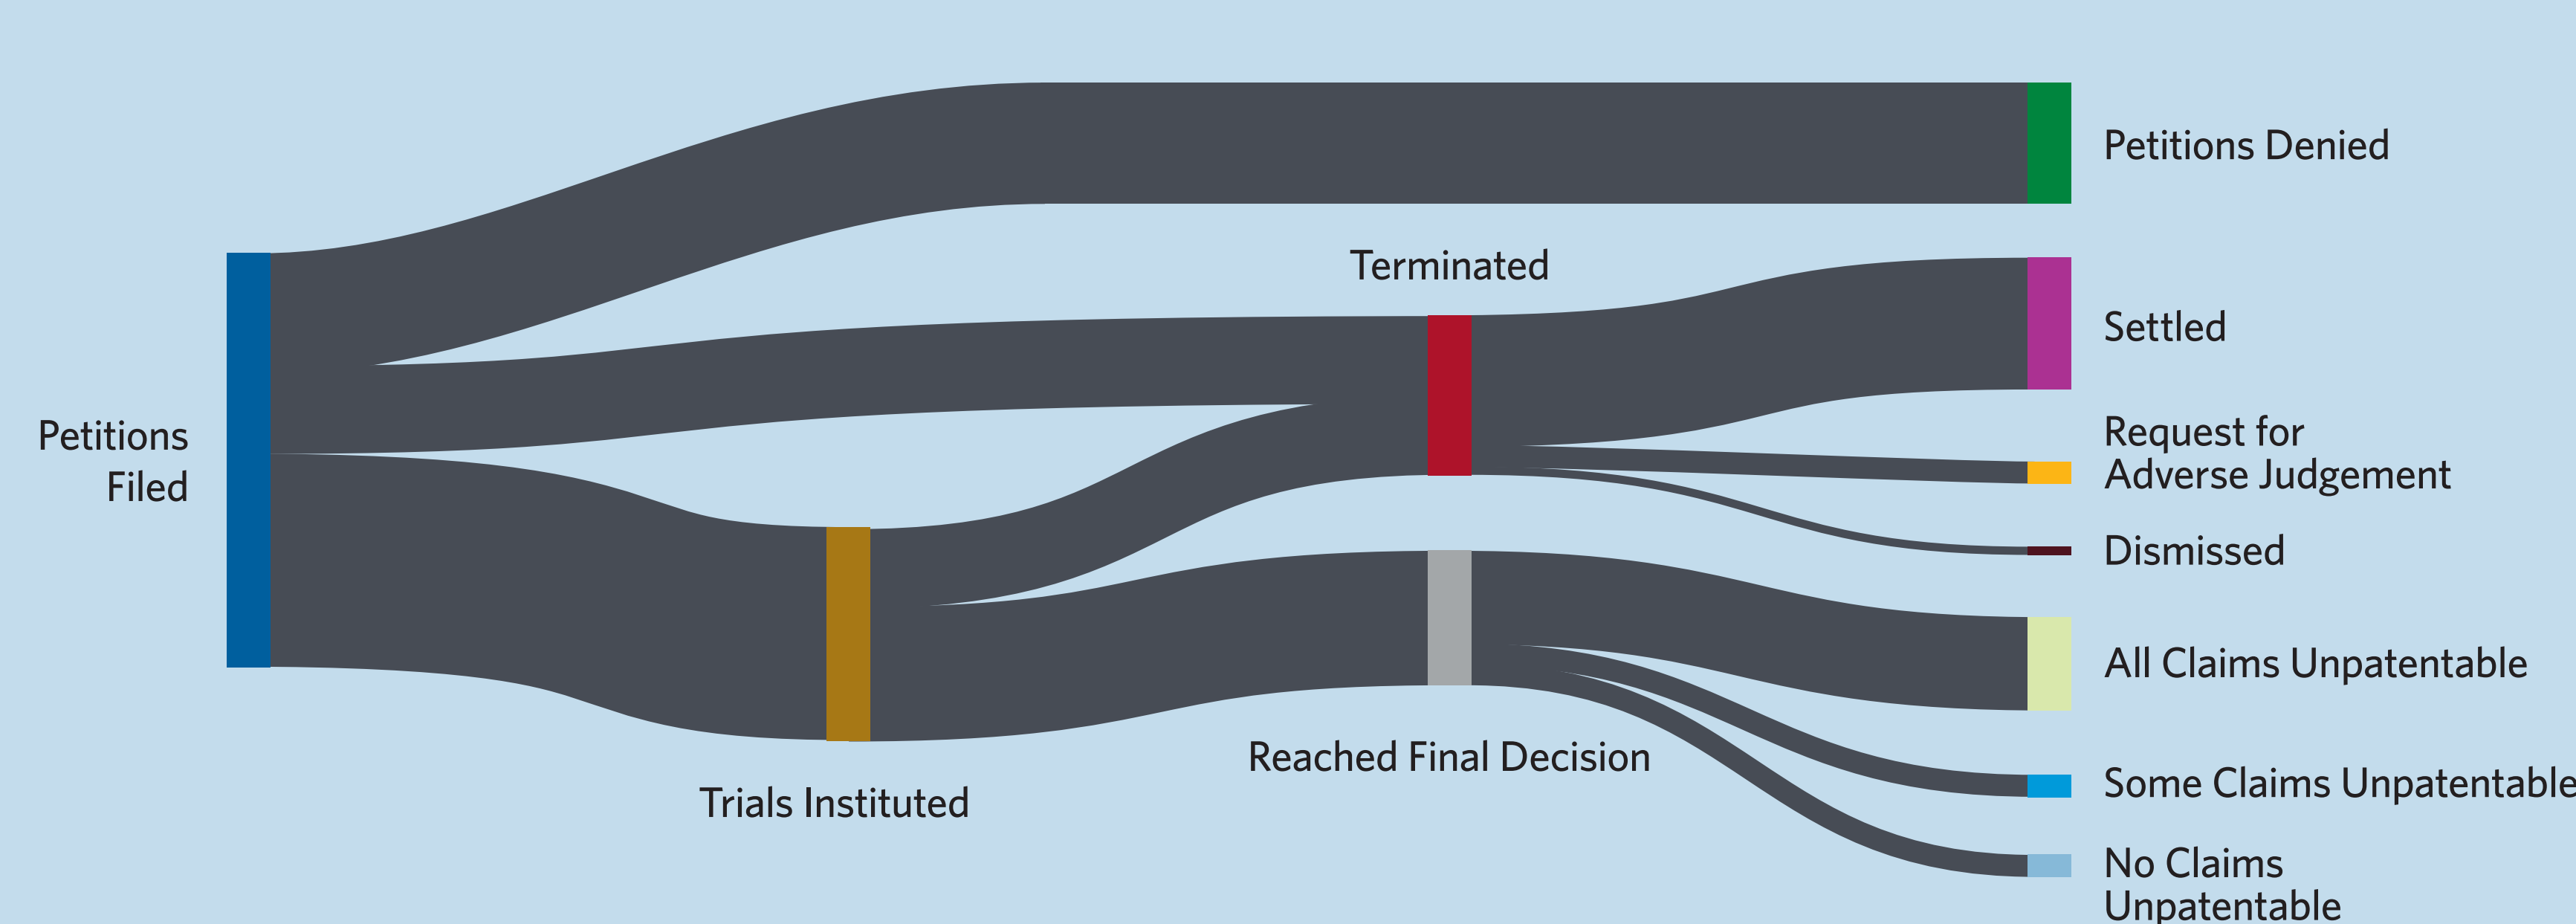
Petitions Denied

Terminated

Settled

Petitions Filed

Request for Adverse Judgement

Dismissed

All Claims Unpatentable

Reached Final Decision

Trials Instituted

Some Claims Unpatentable

No Claims Unpatentable